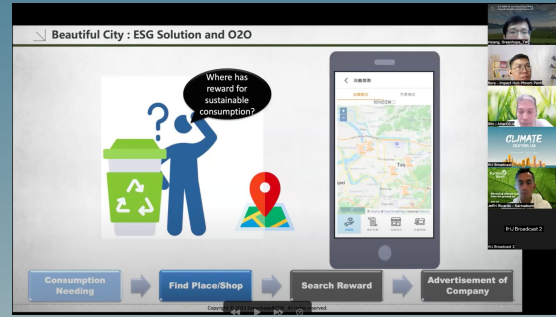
Beautiful City : ESG Solution and O2O

Where has reward for sustainable consumption?

Consumption Needing

Find Place/Shop

Search Reward

Advertisement of Company

Copyright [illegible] All rights reserved.

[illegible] Hoang, Shenghuo, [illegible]

Bory - Impact Hub Phnom Penh

Rio - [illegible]

CLIMATE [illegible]

I+J Broadcast

Jeffri Ricardo - Earmakum

I+J Broadcast 2

I+J Broadcast 2